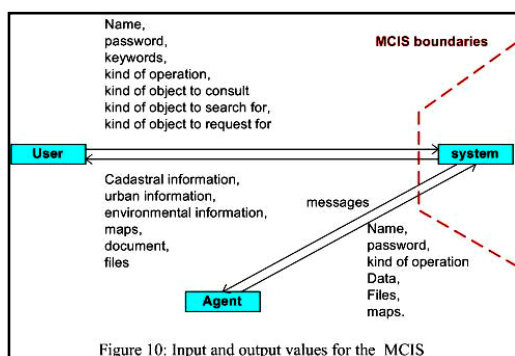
Name,
password,
keywords,
kind of operation,
kind of object to consult
kind of object to search for,
kind of object to request for

MCIS boundaries

User

system

Cadastral information,
urban information,
environmental information,
maps,
document,
files

messages

Name,
password,
kind of operation
Data,
Files,
maps.

Agent

Figure 10: Input and output values for the MCIS